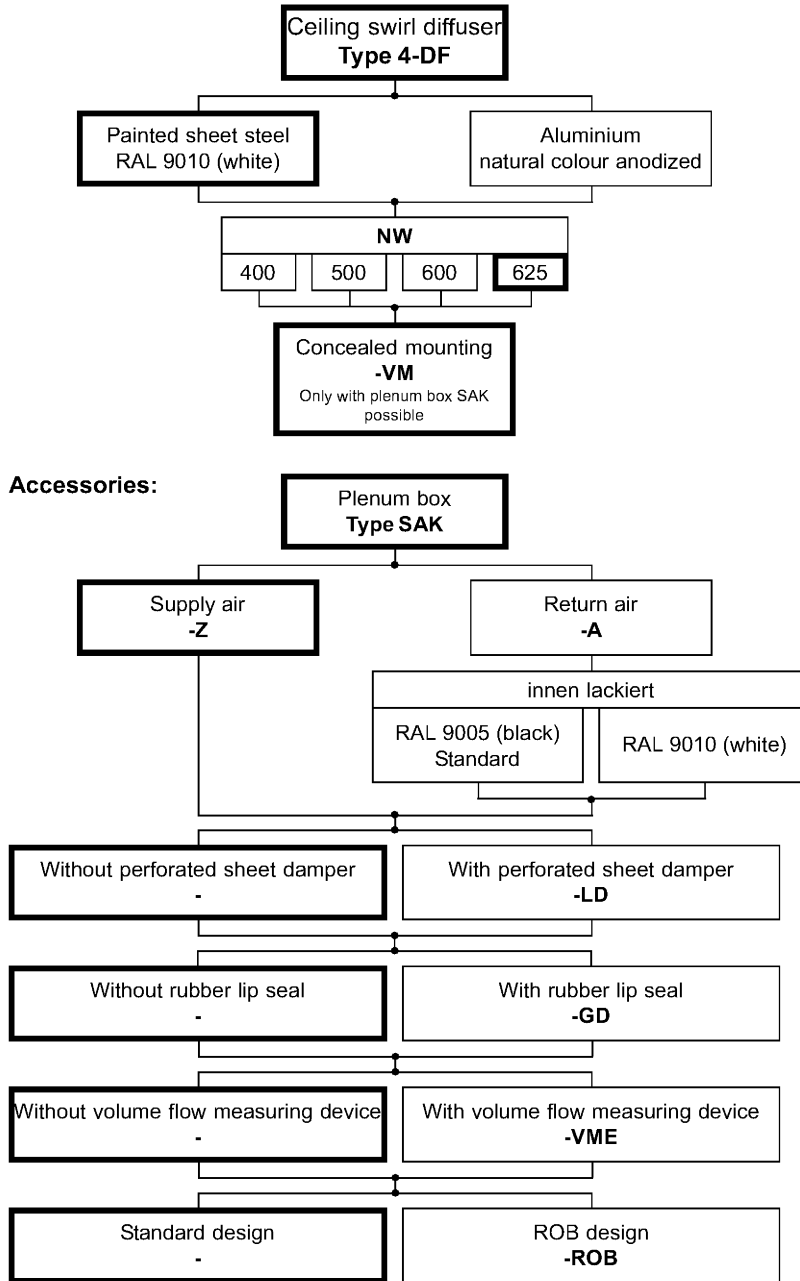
Ceiling swirl diffuser
**Type 4-DF**

Painted sheet steel
RAL 9010 (white)

Aluminium
natural colour anodized

**NW**

| 400 | 500 | 600 | 625 |
|---|---|---|---|

Concealed mounting
**-VM**
Only with plenum box SAK possible

**Accessories:**

Plenum box
**Type SAK**

Supply air
**-Z**

Return air
**-A**

innen lackiert

RAL 9005 (black)
Standard

RAL 9010 (white)

Without perforated sheet damper
**-**

With perforated sheet damper
**-LD**

Without rubber lip seal
**-**

With rubber lip seal
**-GD**

Without volume flow measuring device
**-**

With volume flow measuring device
**-VME**

Standard design
**-**

ROB design
**-ROB**